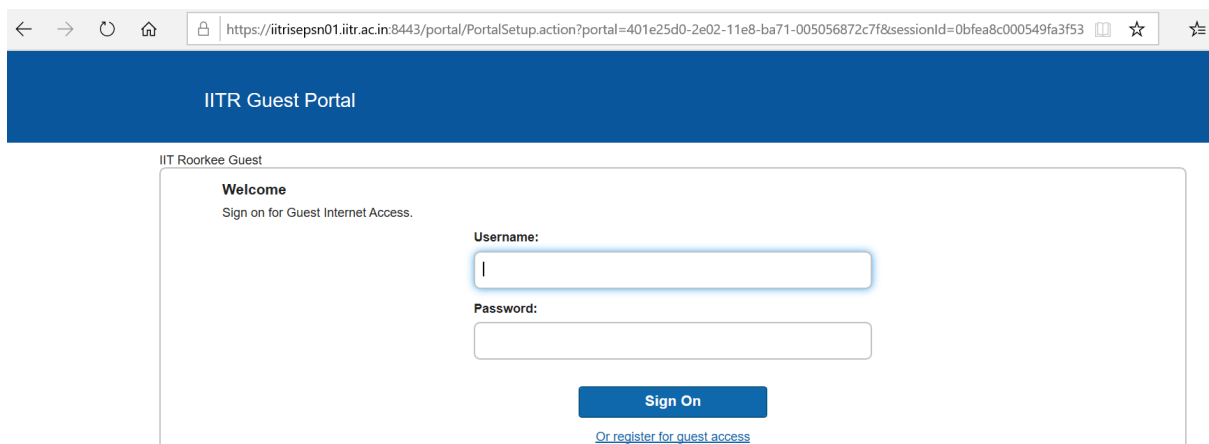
https://iitrisepsn01.iitr.ac.in:8443/portal/PortalSetup.action?portal=401e25d0-2e02-11e8-ba71-005056872c7f&sessionId=0bfea8c000549fa3f53

IITR Guest Portal

IIT Roorkee Guest

Welcome

Sign on for Guest Internet Access.

Username:

Password:

Sign On

Or register for guest access